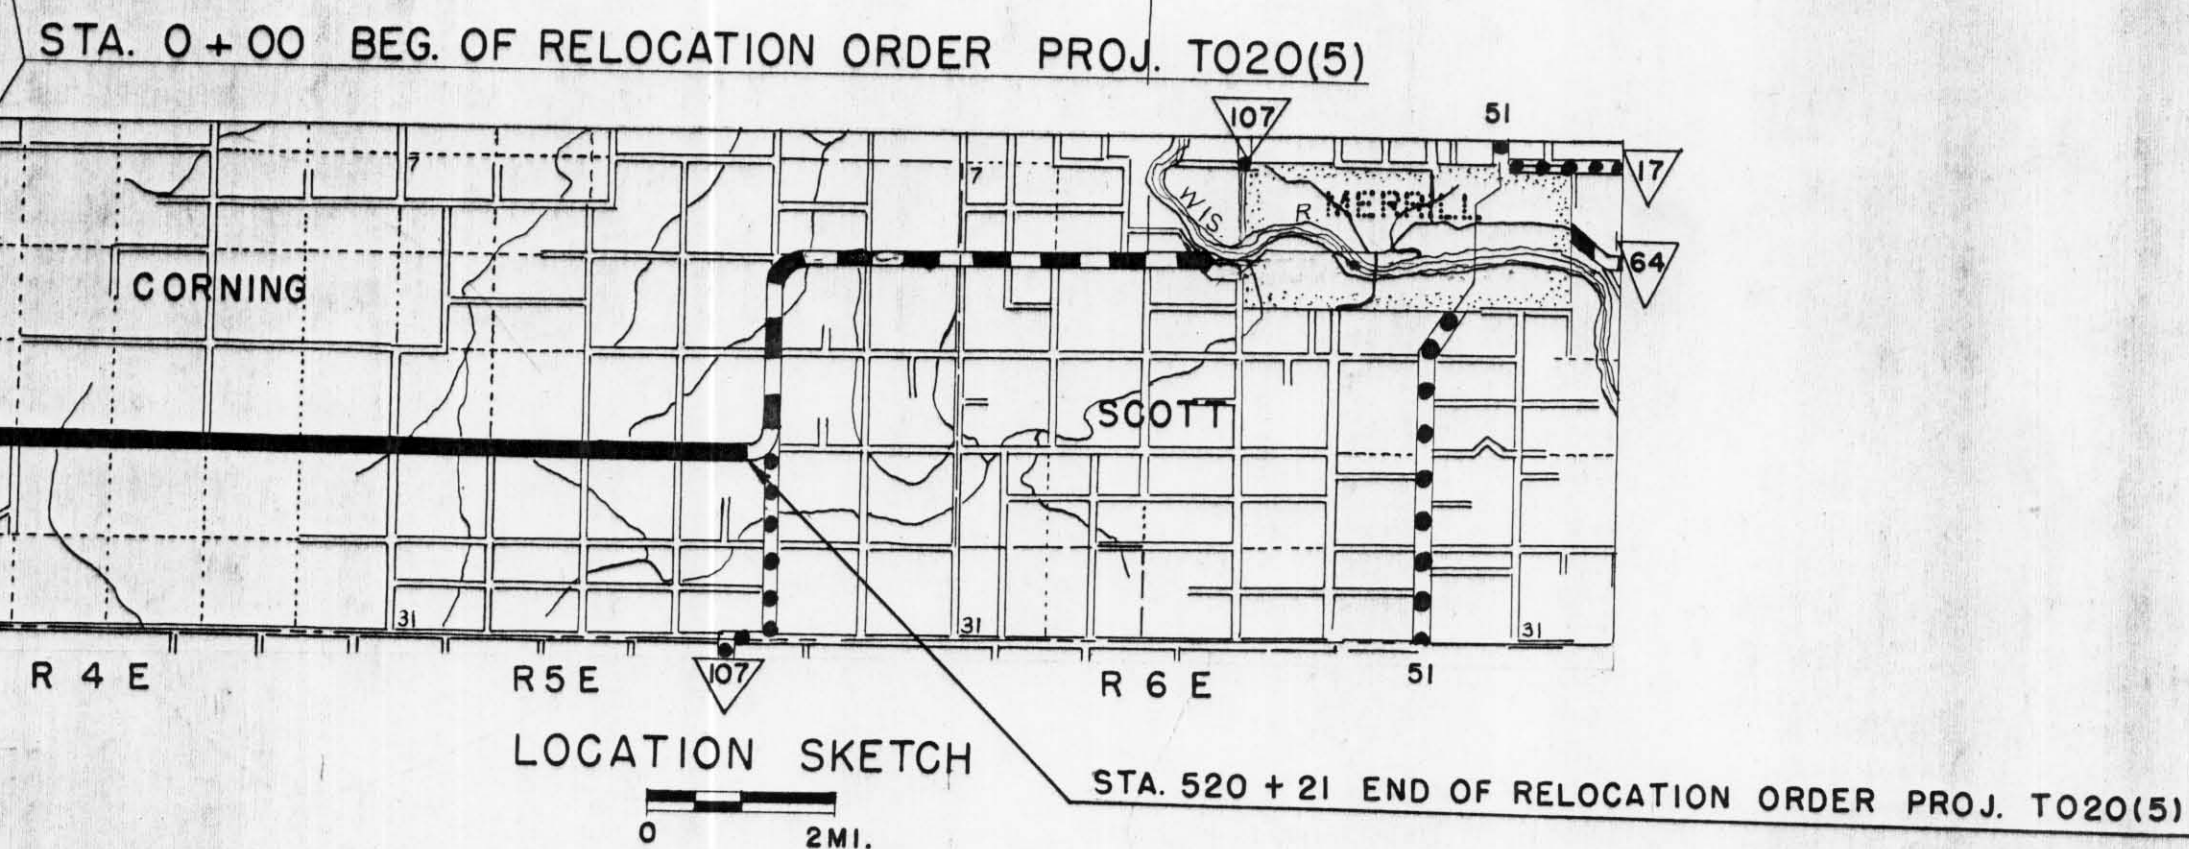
STA. 0 + 00 BEG. OF RELOCATION ORDER PROJ. T020(5)

107

51

17

7

7

WIS. R. MERRILL

64

CORNING

SCOTT

31

31

31

R 4 E

R5E

107

R 6 E

51

LOCATION SKETCH

0 2MI.

STA. 520 + 21 END OF RELOCATION ORDER PROJ. T020(5)